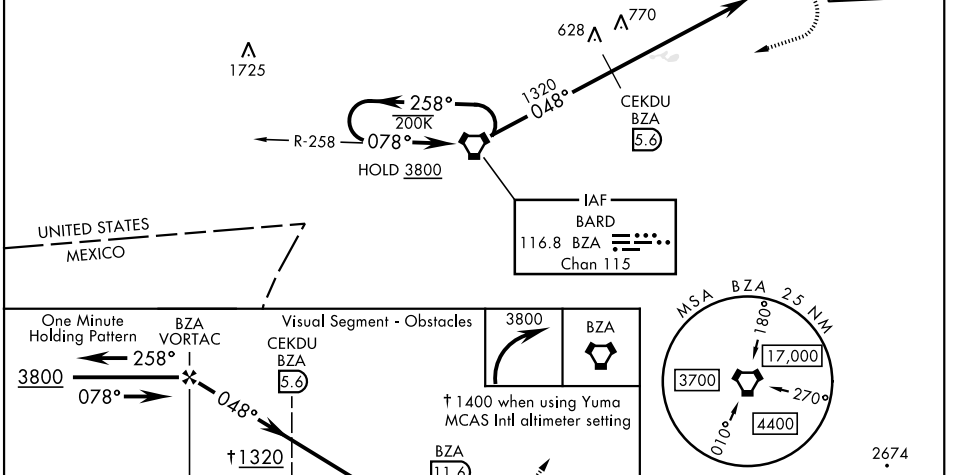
628 770

1725

258°
200K
R-258 078°
HOLD 3800

1320
048°

CEKDU
BZA
5.6

UNITED STATES
MEXICO

IAF
BARD
116.8 BZA
Chan 115

One Minute Holding Pattern
258°
3800
078°

BZA
VORTAC

048°

Visual Segment - Obstacles
CEKDU
BZA
5.6

†1320

3800

BZA

† 1400 when using Yuma MCAS Intl altimeter setting

BZA
11.6

MSA BZA 25 NM
180°
17,000
3700
270°
4400
010°

2674